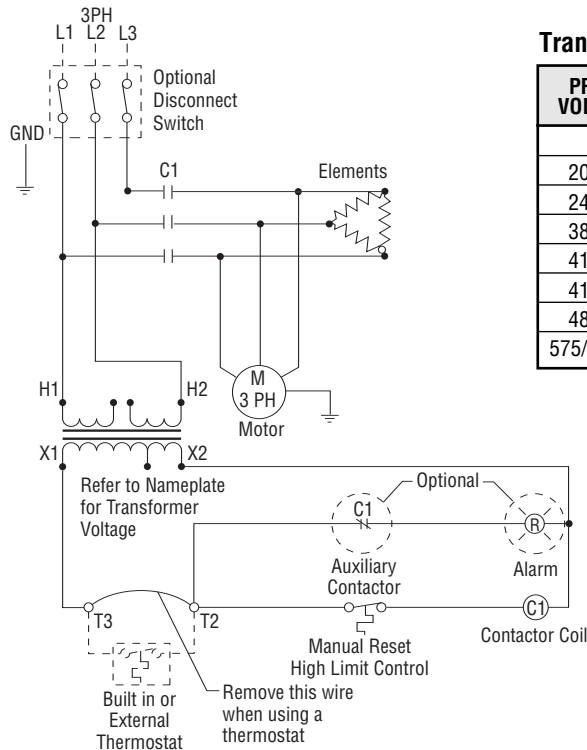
3PH
L1 L2 L3

Optional Disconnect Switch

GND

C1

Elements

H1

H2

M
3 PH
Motor

X1

X2

Refer to Nameplate for Transformer Voltage

Optional

C1

R

Auxiliary Contactor

Alarm

T3

T2

Manual Reset High Limit Control

C1

Contactor Coil

Built in or External Thermostat

Remove this wire when using a thermostat

Tran

| PR VOL |
|---|
| |
| 20 |
| 24 |
| 38 |
| 41 |
| 41 |
| 48 |
| 575/ |